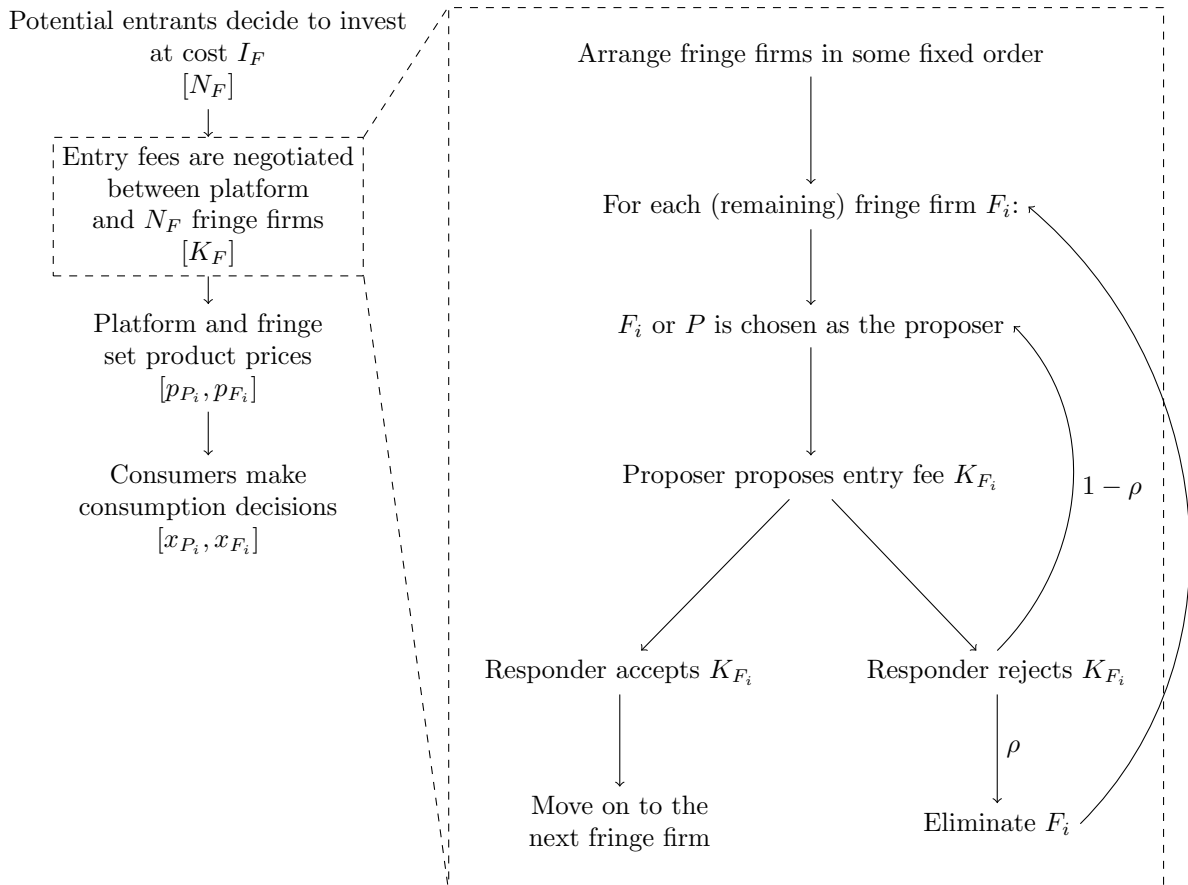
Potential entrants decide to invest at cost $I_F$
$[N_F]$

Entry fees are negotiated between platform and $N_F$ fringe firms
$[K_F]$

Platform and fringe set product prices
$[p_{P_i}, p_{F_i}]$

Consumers make consumption decisions
$[x_{P_i}, x_{F_i}]$

Arrange fringe firms in some fixed order

For each (remaining) fringe firm $F_i$:

$F_i$ or $P$ is chosen as the proposer

Proposer proposes entry fee $K_{F_i}$

$1-\rho$

Responder accepts $K_{F_i}$

Responder rejects $K_{F_i}$

$\rho$

Move on to the next fringe firm

Eliminate $F_i$